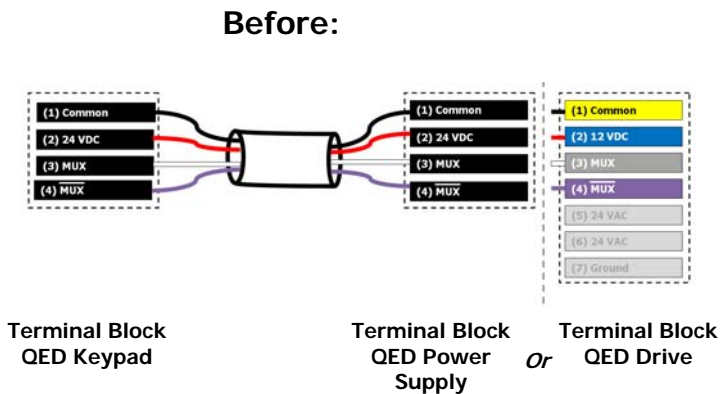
Before:

(1) Common
(2) 24 VDC
(3) MUX
(4) $\overline{MUX}$

(1) Common
(2) 24 VDC
(3) MUX
(4) $\overline{MUX}$

(1) Common
(2) 12 VDC
(3) MUX
(4) $\overline{MUX}$
(5) 24 VAC
(6) 24 VAC
(7) Ground

Terminal Block QED Keypad

Terminal Block QED Power Supply

Or

Terminal Block QED Drive